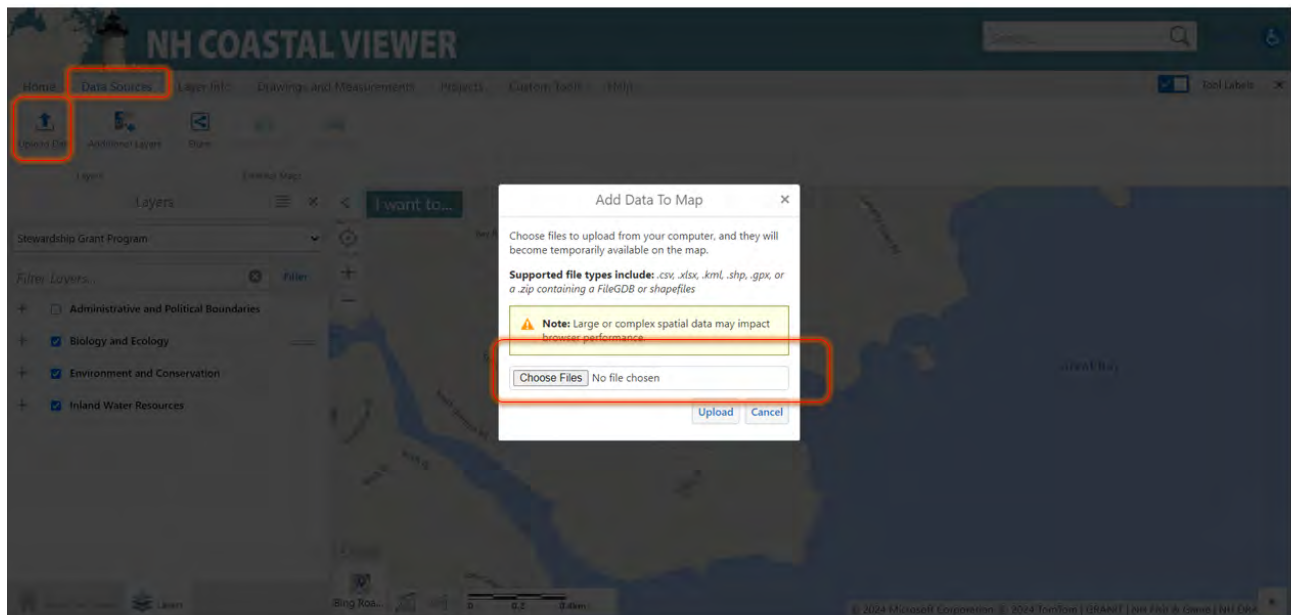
NH COASTAL VIEWER

Search...

Home Data Sources Layer Info Drawings and Measurements Projects Custom Tools Help

Tool Labels

Upload Data Additional Layers Share

Layers External Maps

Layers

Stewardship Grant Program

Filter Layers... Filter

Administrative and Political Boundaries

Biology and Ecology

Environment and Conservation

Inland Water Resources

I want to...

Add Data To Map ×

Choose files to upload from your computer, and they will become temporarily available on the map.

Supported file types include: .csv, .xlsx, .kml, .shp, .gpx, or a .zip containing a FileGDB or shapefiles

Note: Large or complex spatial data may impact browser performance.

Choose Files No file chosen

Upload Cancel

Great Bay

Bing Roa...

0 0.2 0.4km

© 2024 Microsoft Corporation © 2024 TomTom | GRANIT | NH Fish & Game | NH DAA